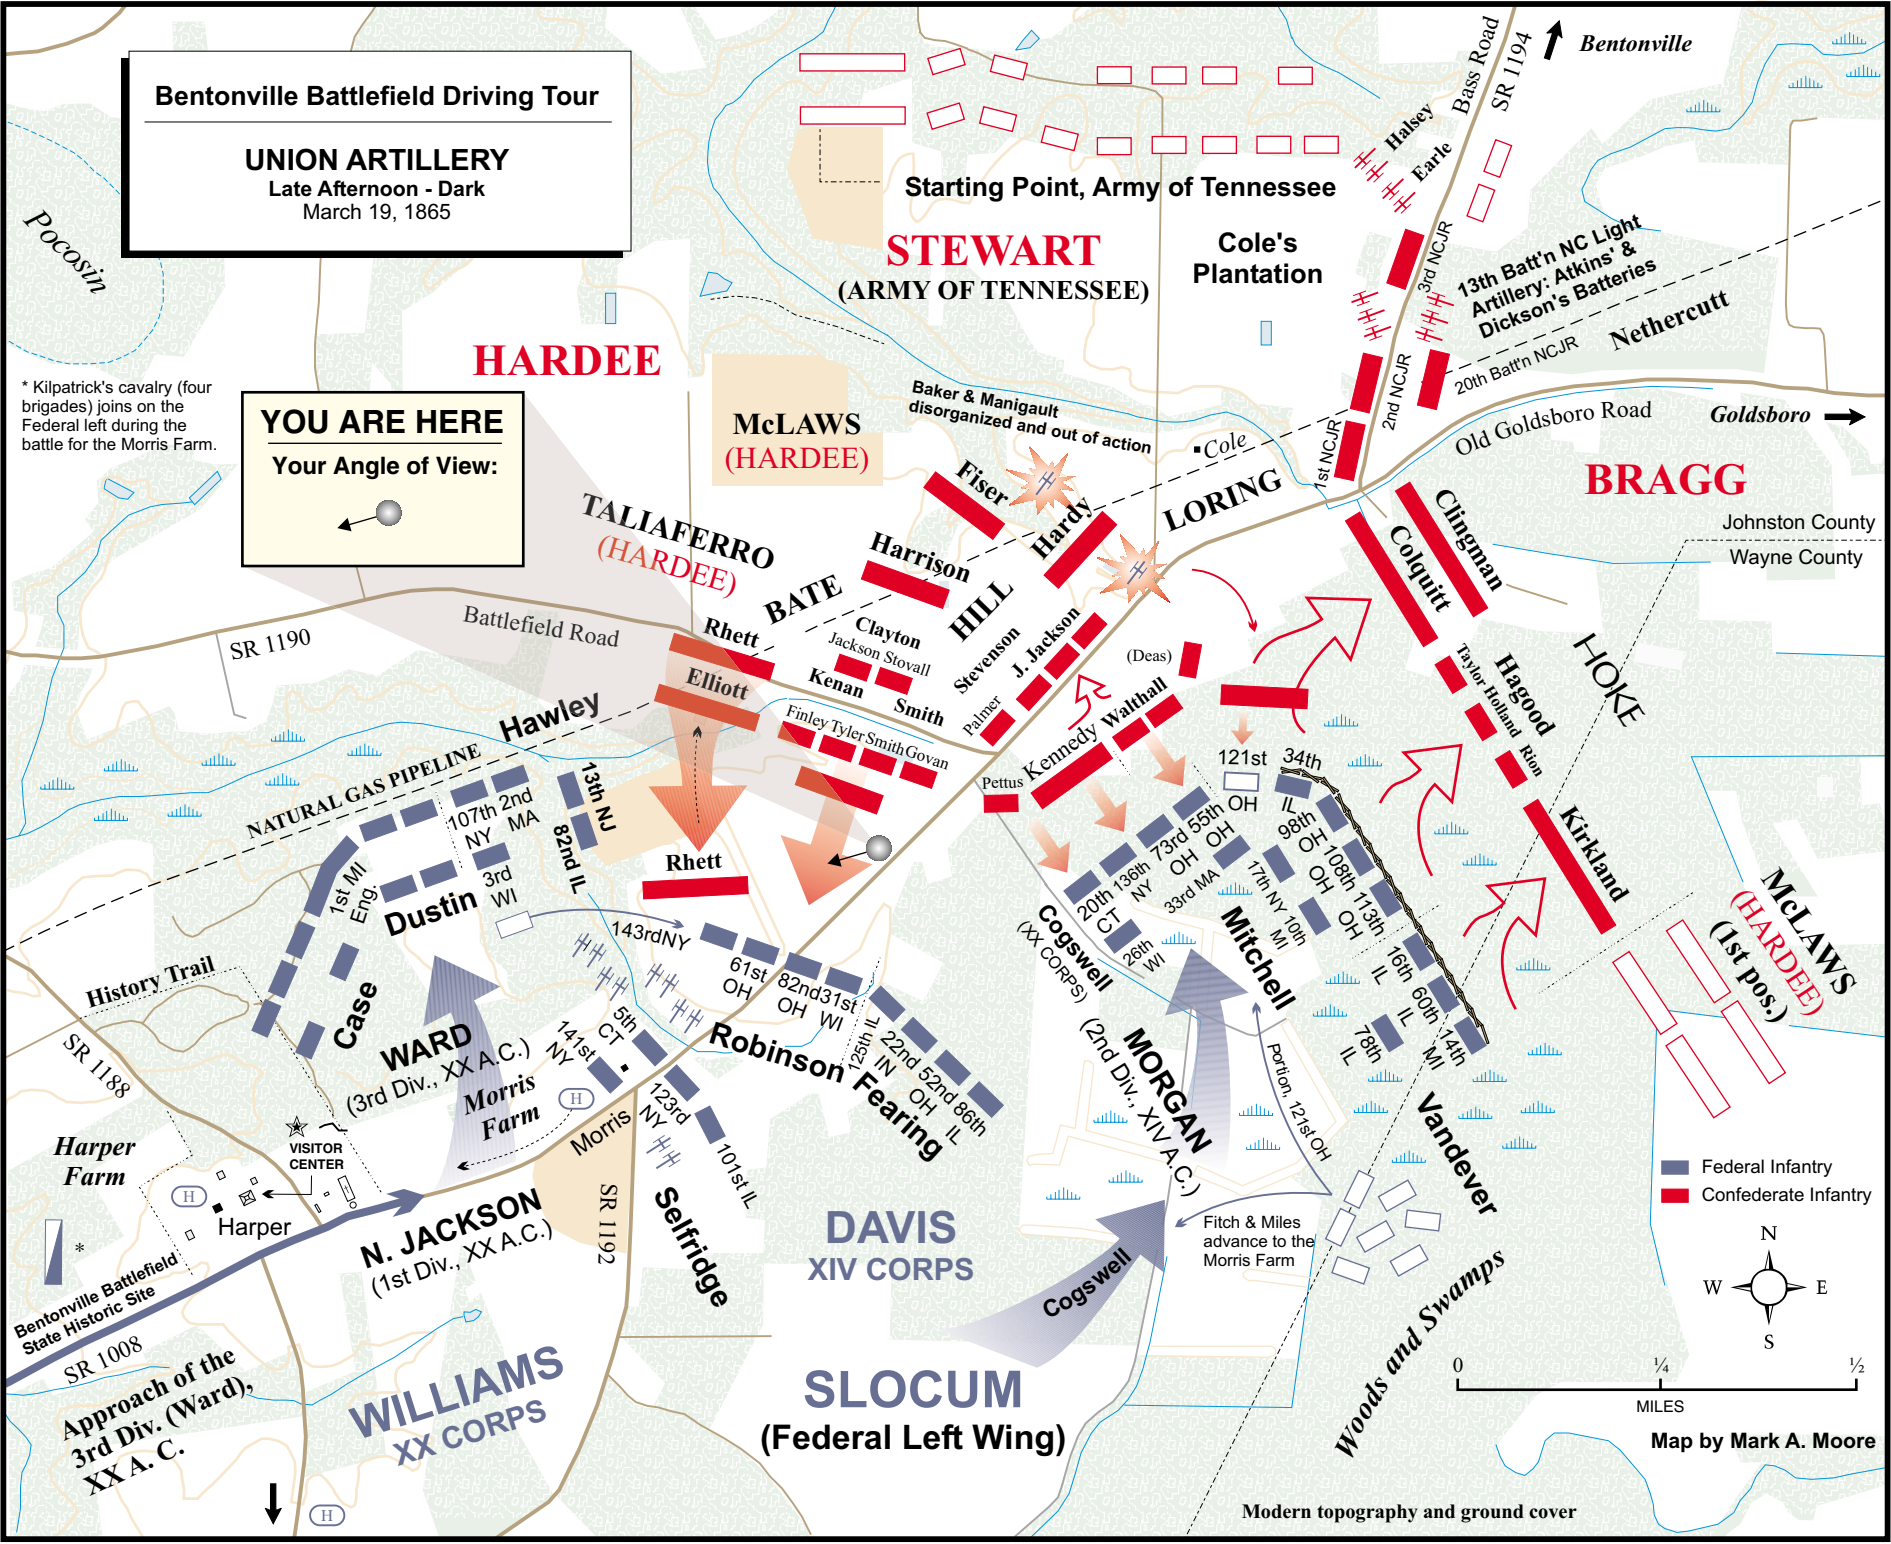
Bentonville Battlefield Driving Tour

UNION ARTILLERY
Late Afternoon - Dark
March 19, 1865

Bentonville

Bass Road
SR 1194

Halsey
Earle

Starting Point, Army of Tennessee

STEWART
(ARMY OF TENNESSEE)

Cole's Plantation

13th Batt'n NC Light Artillery: Atkins' & Dickson's Batteries

3rd NCJR
2nd NCJR
1st NCJR
20th Batt'n NCJR
Nethercutt

Pocosin

HARDEE

* Kilpatrick's cavalry (four brigades) joins on the Federal left during the battle for the Morris Farm.

YOU ARE HERE
Your Angle of View:

McLAWS
(HARDEE)

Baker & Manigault disorganized and out of action

Cole

Old Goldsboro Road
Goldsboro

BRAGG

Johnston County
Wayne County

Fiser
Hardy
LORING

TALIAFERRO
(HARDEE)

Harrison
BATE
HILL

Clingman
Colquitt

Battlefield Road
SR 1190

Rhett
Clayton
Jackson Stovall
Kenan
Smith
Stevenson
J. Jackson
Palmer
(Deas)
Elliott

Taylor Holland
Hagood
Rion
HOKE

Hawley
Finley Tyler Smith Govan
Kennedy Walthall
Pettus

NATURAL GAS PIPELINE
107th NY
2nd MA
13th NJ
82nd IL
3rd WI
1st MI Eng.
Dustin

121st OH
34th IL
55th OH
73rd OH
136th NY
20th CT
33rd MA
98th OH
108th OH
113th OH
17th NY
10th MI
26th WI

Kirkland

McLAWS
(HARDEE)
(1st pos.)

Rhett

143rdNY
61st OH
82nd OH
31st WI

Cogswell
(XX CORPS)
Mitchell

History Trail
Case
WARD
(3rd Div., XX A.C.)
Morris Farm
141st NY
5th CT
123rd NY
Robinson
125th IL
22nd IN
52nd OH
86th IL
Fearing
MORGAN
(2nd Div., XIV A.C.)
16th IL
60th IL
14th MI
78th IL
Portion, 121st OH
Vandever

SR 1188
Harper Farm
VISITOR CENTER
Harper
Morris
SR 1192
101st IL
Selfridge

DAVIS
XIV CORPS

Fitch & Miles advance to the Morris Farm

Federal Infantry
Confederate Infantry

N
W
E
S

Bentonville Battlefield State Historic Site
N. JACKSON
(1st Div., XX A.C.)
SR 1008

Cogswell

Woods and Swamps

0
¼
½
MILES

Approach of the 3rd Div. (Ward), XX A. C.

WILLIAMS
XX CORPS

SLOCUM
(Federal Left Wing)

Map by Mark A. Moore

Modern topography and ground cover